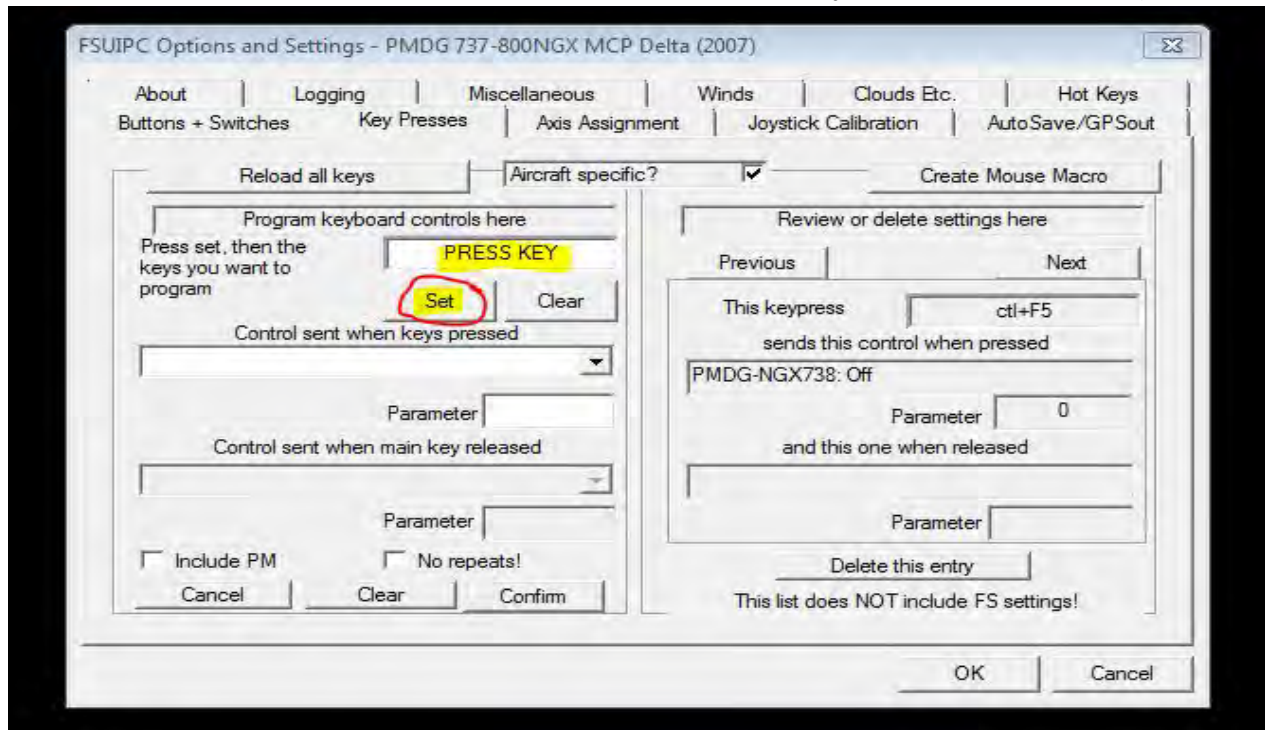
FSUIPC Options and Settings - PMDG 737-800NGX MCP Delta (2007)

About | Logging | Miscellaneous | Winds | Clouds Etc. | Hot Keys
Buttons + Switches | Key Presses | Axis Assignment | Joystick Calibration | AutoSave/GPSout

Reload all keys

Aircraft specific?

Create Mouse Macro

Program keyboard controls here

Press set, then the keys you want to program

PRESS KEY

Set

Clear

Control sent when keys pressed

Parameter

Control sent when main key released

Parameter

Include PM

No repeats!

Cancel

Clear

Confirm

Review or delete settings here

Previous

Next

This keypress

ctl+F5

sends this control when pressed

PMDG-NGX738: Off

Parameter

0

and this one when released

Parameter

Delete this entry

This list does NOT include FS settings!

OK

Cancel